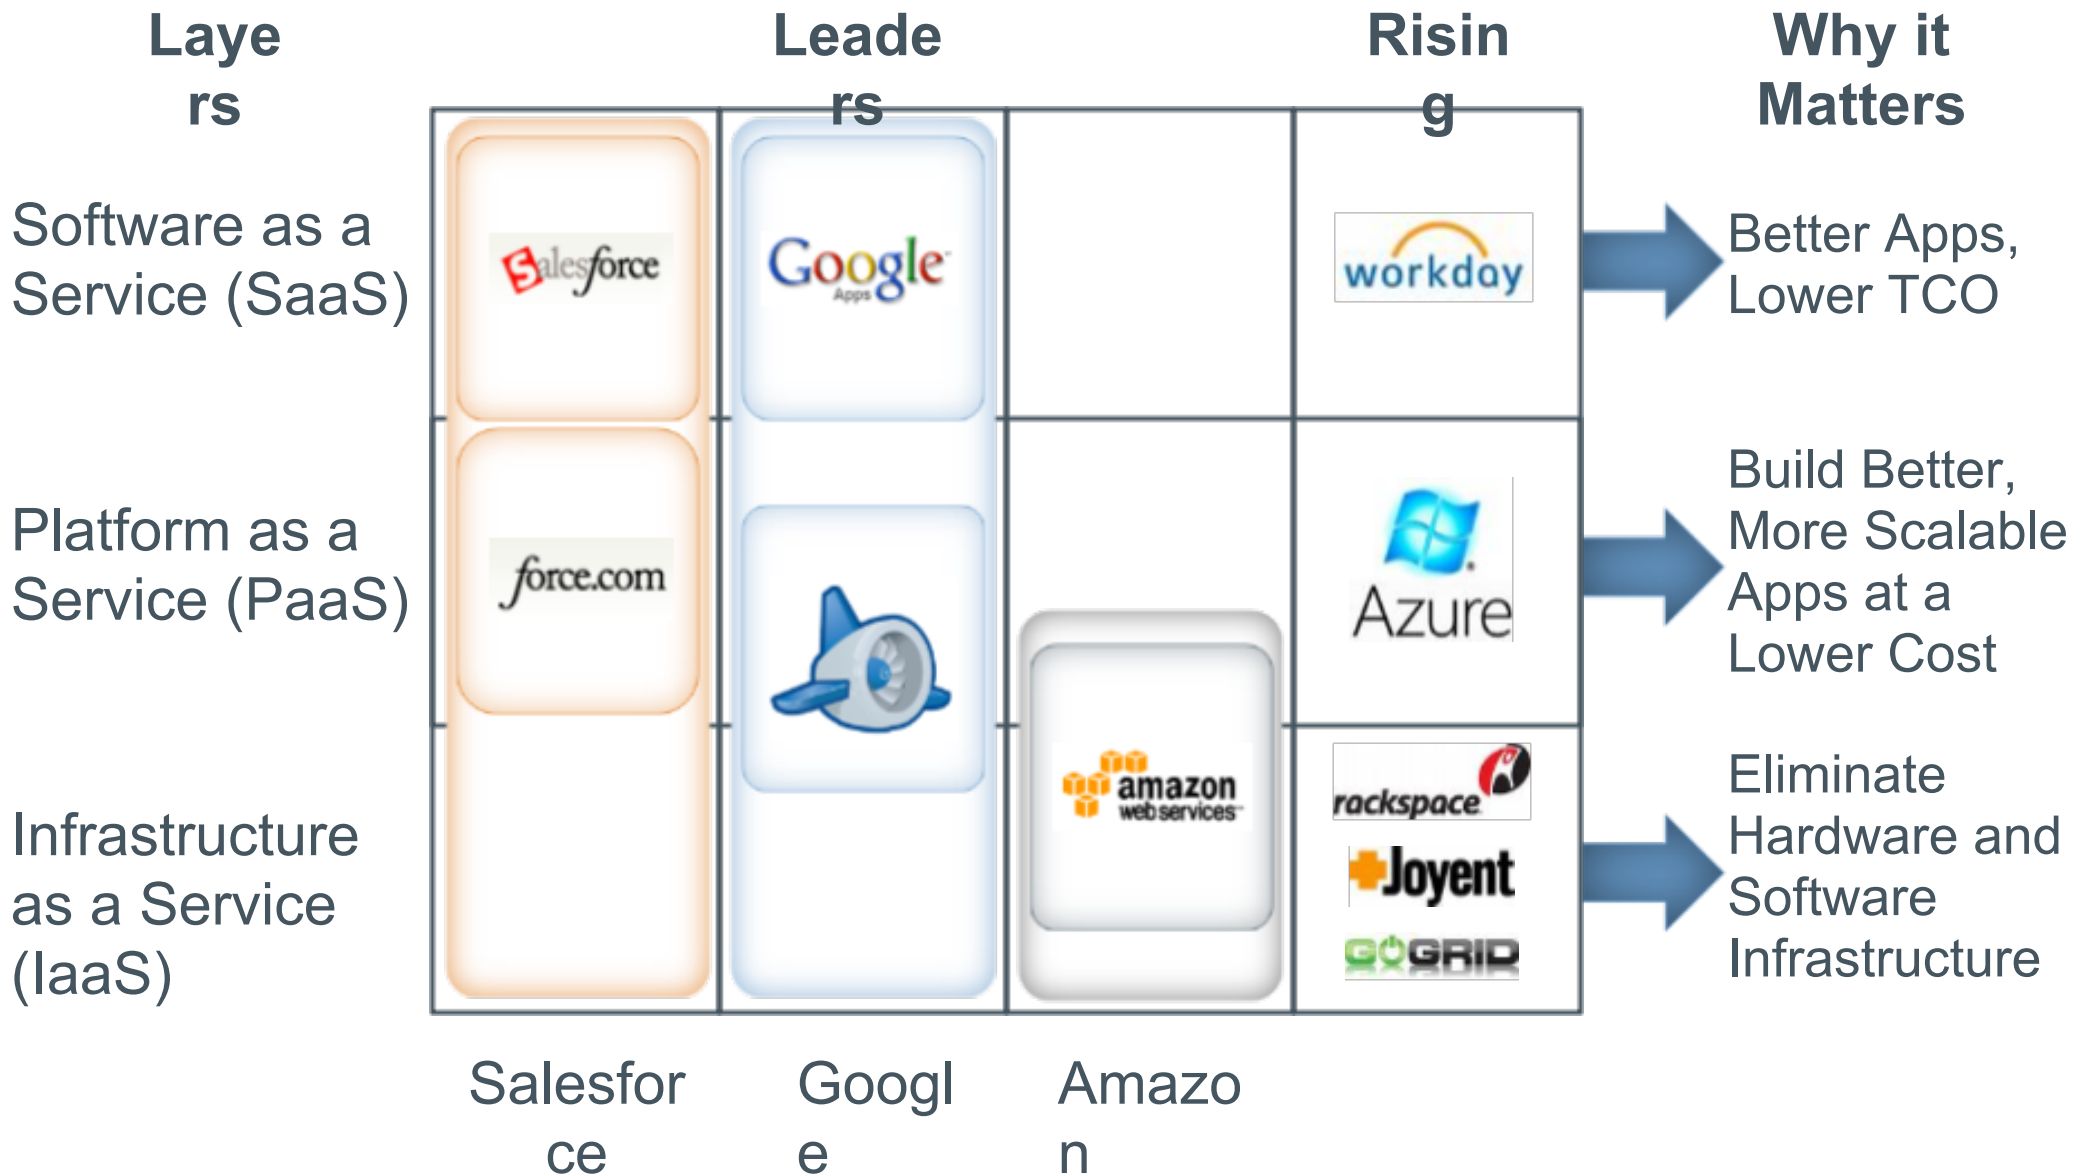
Layers

Leaders

Rising

Why it Matters

Software as a Service (SaaS)

salesforce

Google Apps

workday

Better Apps, Lower TCO

Platform as a Service (PaaS)

force.com

Azure

Build Better, More Scalable Apps at a Lower Cost

Infrastructure as a Service (IaaS)

amazon web services

rackspace

Joyent

GOGRID

Eliminate Hardware and Software Infrastructure

Salesforce

Google

Amazon